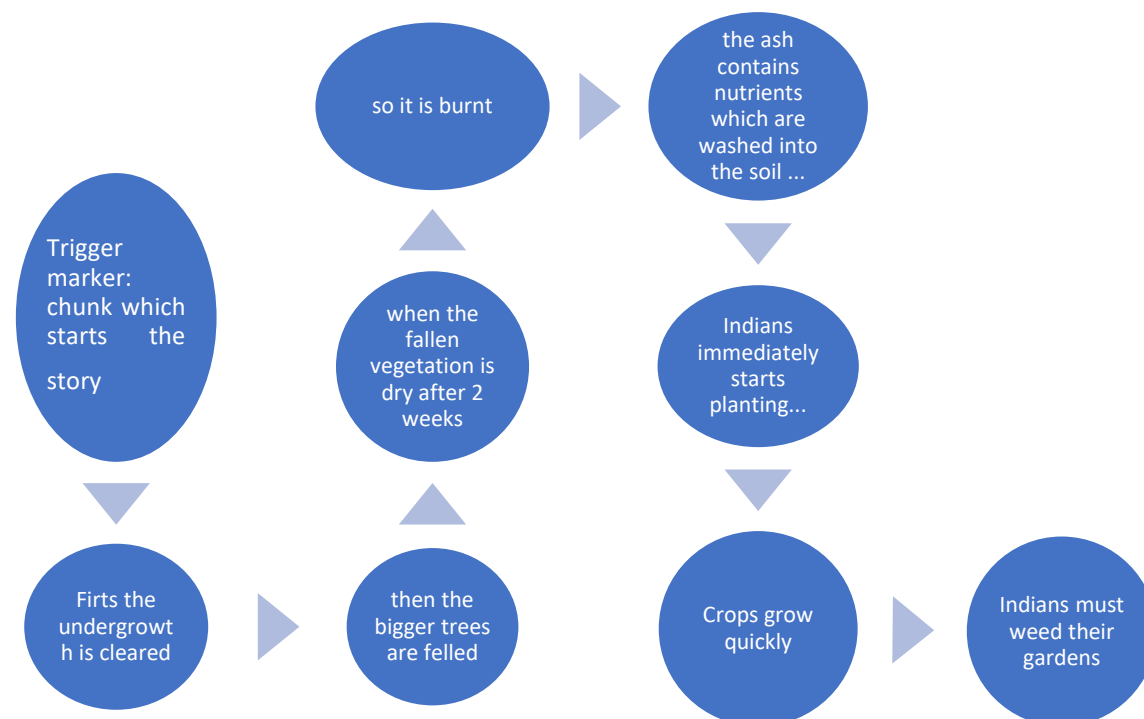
Trigger marker: chunk which starts the story

Firts the undergrowth is cleared

then the bigger trees are felled

when the fallen vegetation is dry after 2 weeks

so it is burnt

the ash contains nutrients which are washed into the soil ...

Indians immediately starts planting...

Crops grow quickly

Indians must weed their gardens